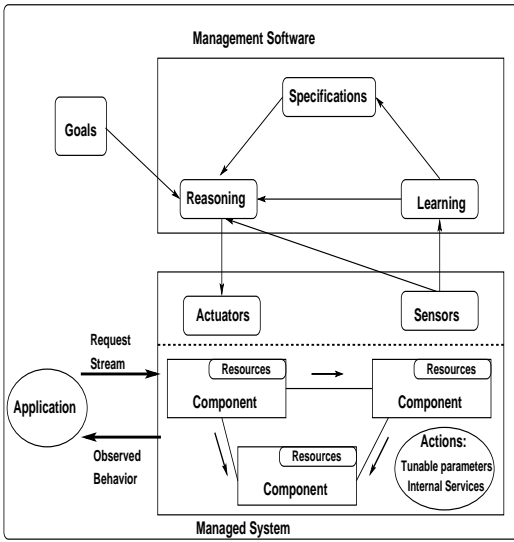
Management Software

Specifications

Goals

Reasoning

Learning

Actuators

Sensors

Request Stream

Resources

Resources

Application

Component

Component

Observed Behavior

Resources

Component

Actions:
Tunable parameters
Internal Services

Managed System